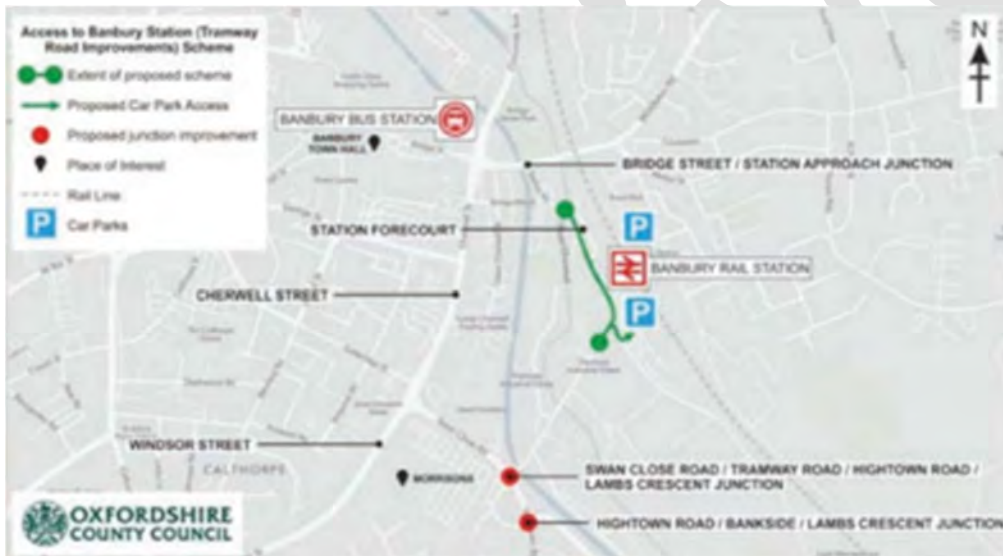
Access to Banbury Station (Tramway Road Improvements) Scheme

Extent of proposed scheme

Proposed Car Park Access

Proposed junction improvement

Place of Interest

Rail Line

P Car Parks

N

BANBURY BUS STATION

BANBURY TOWN HALL

BRIDGE STREET / STATION APPROACH JUNCTION

STATION FORECOURT

P

BANBURY RAIL STATION

CHERWELL STREET

P

WINDSOR STREET

CALTHORPE

MORRISONS

SWAN CLOSE ROAD / TRAMWAY ROAD / HIGHTOWN ROAD / LAMBS CRESCENT JUNCTION

HIGHTOWN ROAD / BANKSIDE / LAMBS CRESCENT JUNCTION

OXFORDSHIRE COUNTY COUNCIL